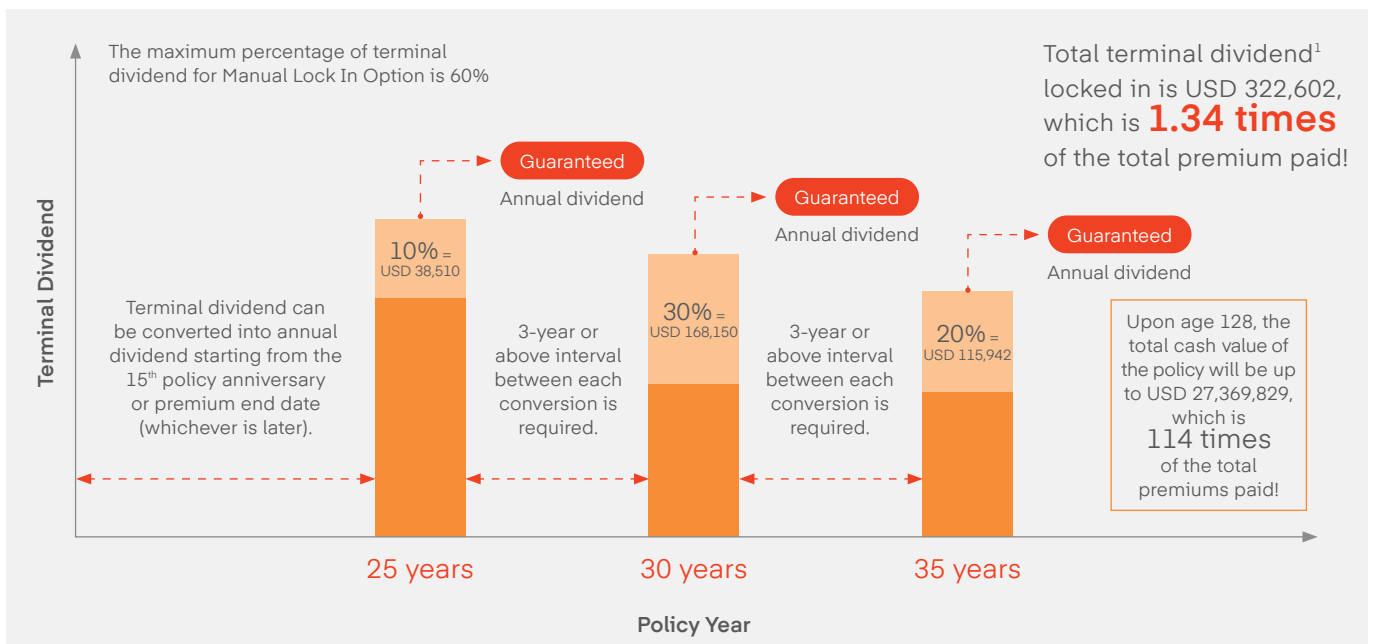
The maximum percentage of terminal dividend for Manual Lock In Option is 60%

Total terminal dividend$^1$ locked in is USD 322,602, which is **1.34 times** of the total premium paid!

Terminal Dividend

Guaranteed
Annual dividend

10% = USD 38,510

Guaranteed
Annual dividend

30% = USD 168,150

Guaranteed
Annual dividend

20% = USD 115,942

Terminal dividend can be converted into annual dividend starting from the 15$^{th}$ policy anniversary or premium end date (whichever is later).

3-year or above interval between each conversion is required.

3-year or above interval between each conversion is required.

Upon age 128, the total cash value of the policy will be up to USD 27,369,829, which is 114 times of the total premiums paid!

25 years

30 years

35 years

Policy Year